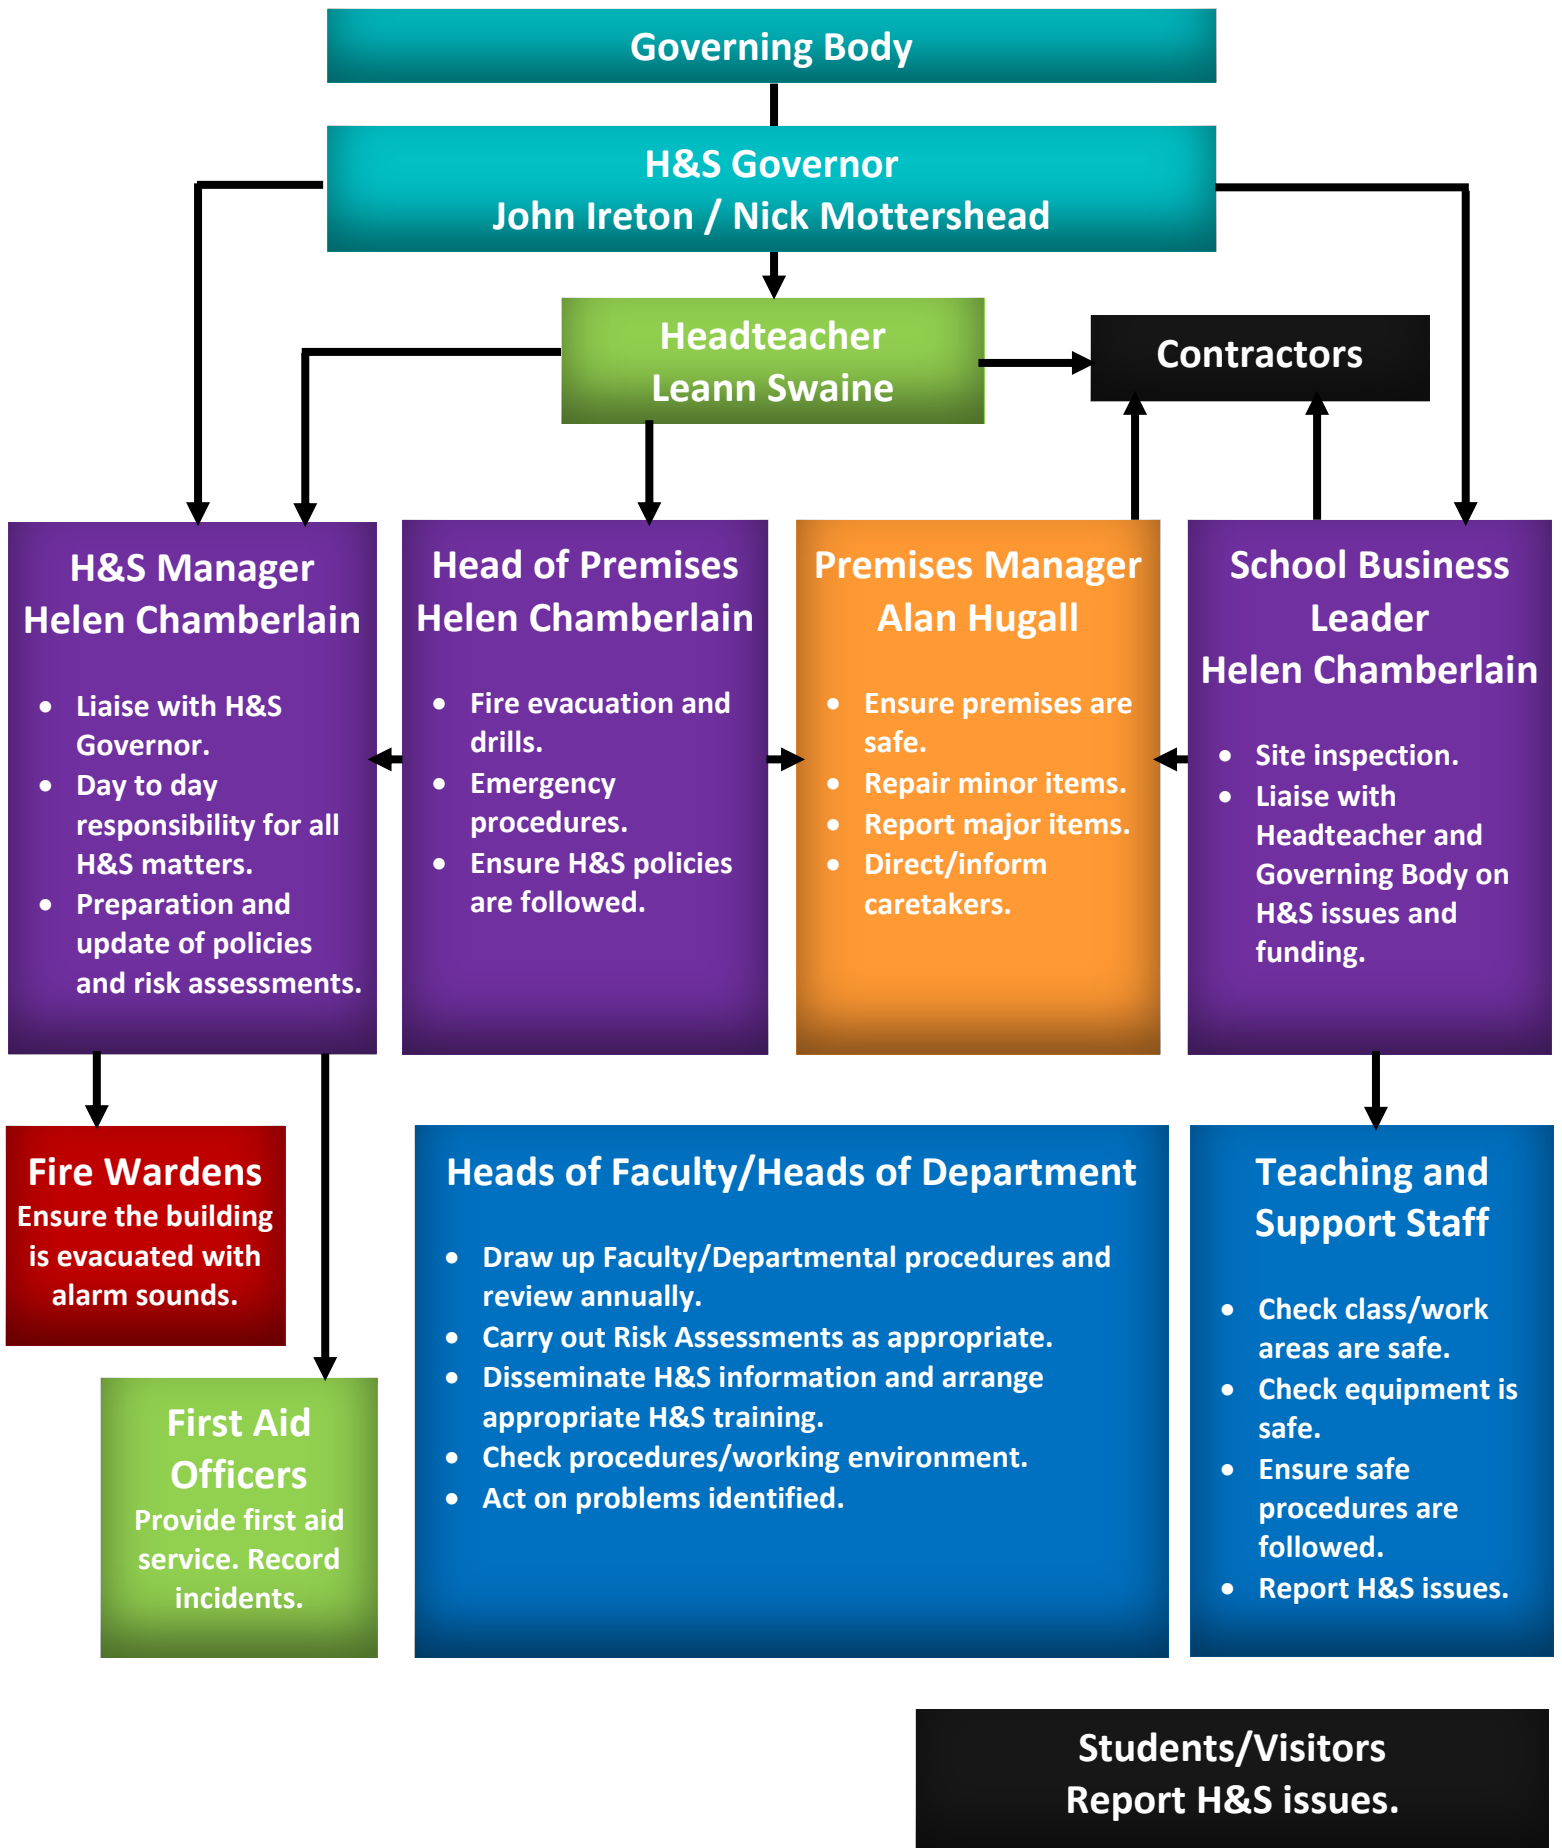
Governing Body

H&S Governor
John Ireton / Nick Mottershead

Headteacher
Leann Swaine

Contractors

H&S Manager
Helen Chamberlain

- Liaise with H&S Governor.
- Day to day responsibility for all H&S matters.
- Preparation and update of policies and risk assessments.

Head of Premises
Helen Chamberlain

- Fire evacuation and drills.
- Emergency procedures.
- Ensure H&S policies are followed.

Premises Manager
Alan Hugall

- Ensure premises are safe.
- Repair minor items.
- Report major items.
- Direct/inform caretakers.

School Business Leader
Helen Chamberlain

- Site inspection.
- Liaise with Headteacher and Governing Body on H&S issues and funding.

Fire Wardens
Ensure the building is evacuated with alarm sounds.

First Aid Officers
Provide first aid service. Record incidents.

Heads of Faculty/Heads of Department

- Draw up Faculty/Departmental procedures and review annually.
- Carry out Risk Assessments as appropriate.
- Disseminate H&S information and arrange appropriate H&S training.
- Check procedures/working environment.
- Act on problems identified.

Teaching and Support Staff

- Check class/work areas are safe.
- Check equipment is safe.
- Ensure safe procedures are followed.
- Report H&S issues.

Students/Visitors
Report H&S issues.